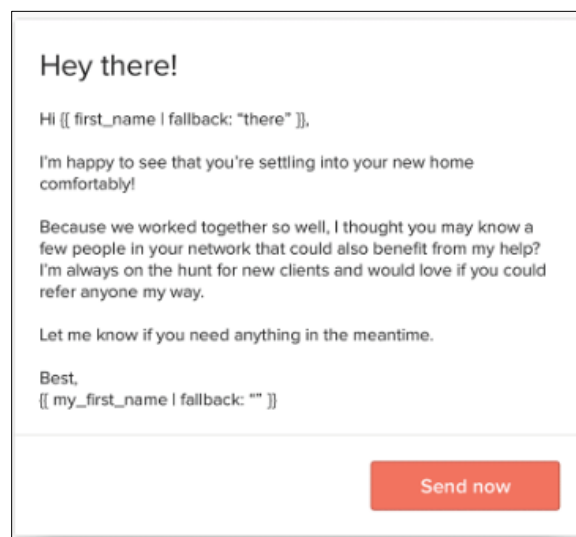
Hey there!

Hi {{ first_name | fallback: "there" }},

I'm happy to see that you're settling into your new home comfortably!

Because we worked together so well, I thought you may know a few people in your network that could also benefit from my help? I'm always on the hunt for new clients and would love if you could refer anyone my way.

Let me know if you need anything in the meantime.

Best,
{{ my_first_name | fallback: "" }}

Send now